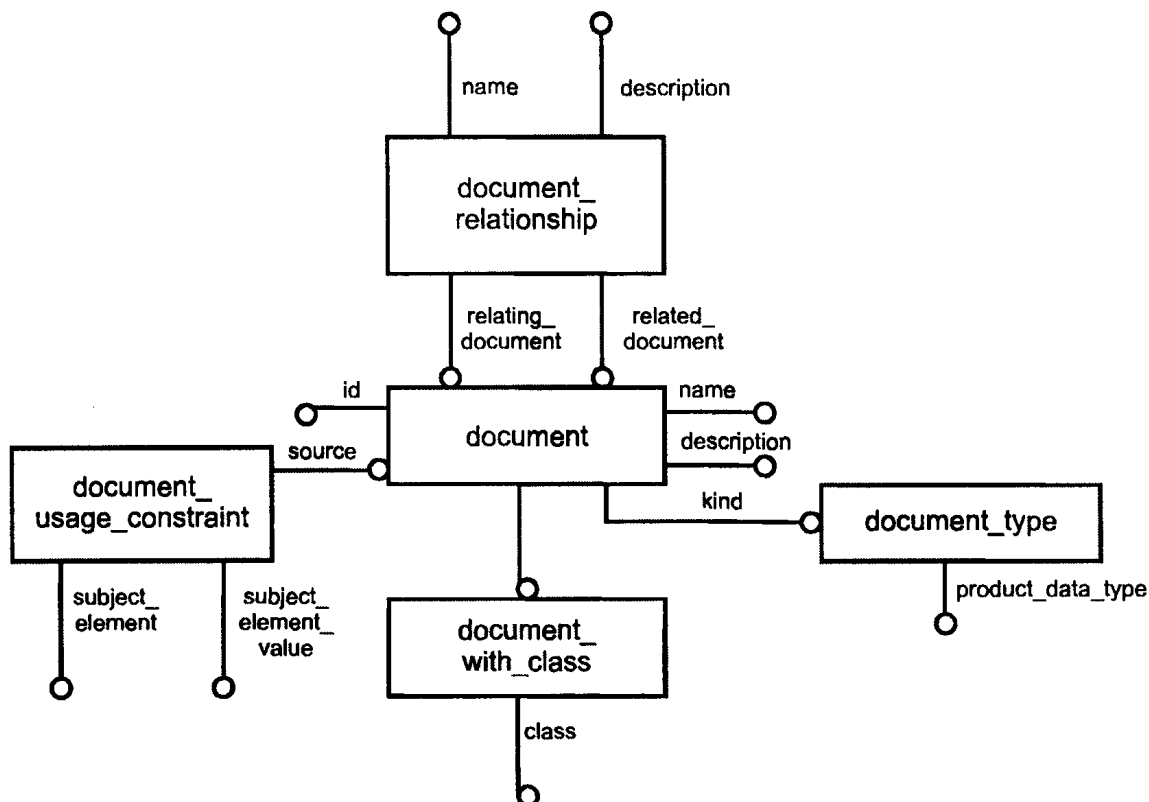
name

description

document_ relationship

relating_ document

related_ document

id

name

document

description

source

document_ usage_constraint

kind

document_type

subject_ element

subject_ element_ value

product_data_type

document_ with_class

class